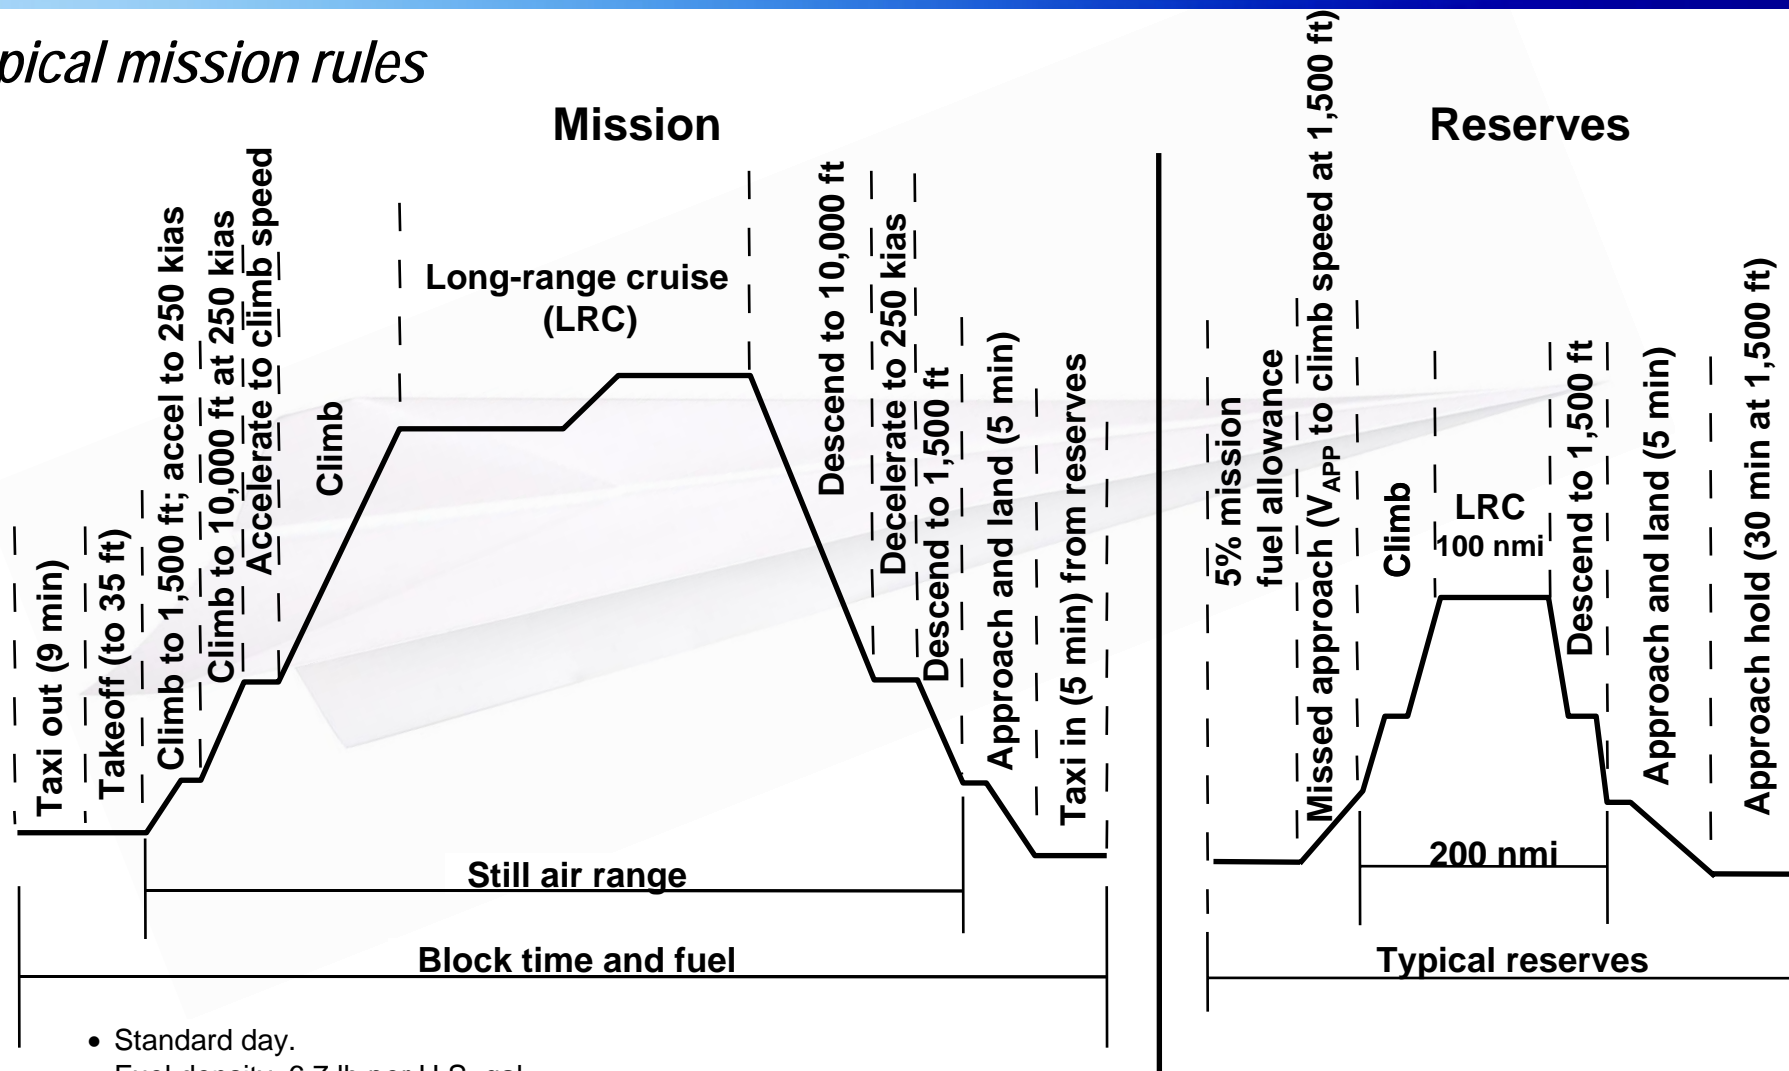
pical mission rules

Mission

Reserves

Taxi out (9 min)

Takeoff (to 35 ft)

Climb to 1,500 ft; accel to 250 kias

Climb to 10,000 ft at 250 kias

Accelerate to climb speed

Climb

Long-range cruise (LRC)

Descend to 10,000 ft

Decelerate to 250 kias

Descend to 1,500 ft

Approach and land (5 min)

Taxi in (5 min) from reserves

5% mission fuel allowance

Missed approach ($V_{APP}$ to climb speed at 1,500 ft)

Climb

LRC
100 nmi

Descend to 1,500 ft

Approach and land (5 min)

Approach hold (30 min at 1,500 ft)

Still air range

200 nmi

Block time and fuel

Typical reserves

• Standard day.

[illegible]